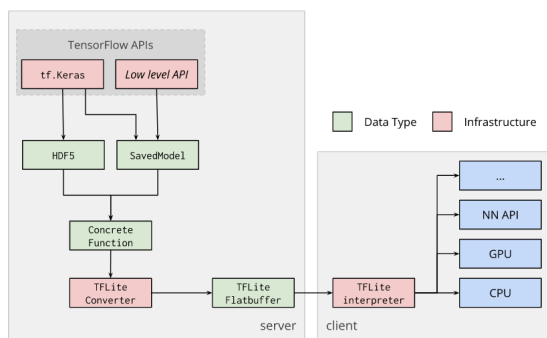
TensorFlow APIs

tf.Keras

Low level API

HDF5

SavedModel

Concrete Function

TFLite Converter

TFLite Flatbuffer

Data Type

Infrastructure

TFLite interpreter

...

NN API

GPU

CPU

server

client